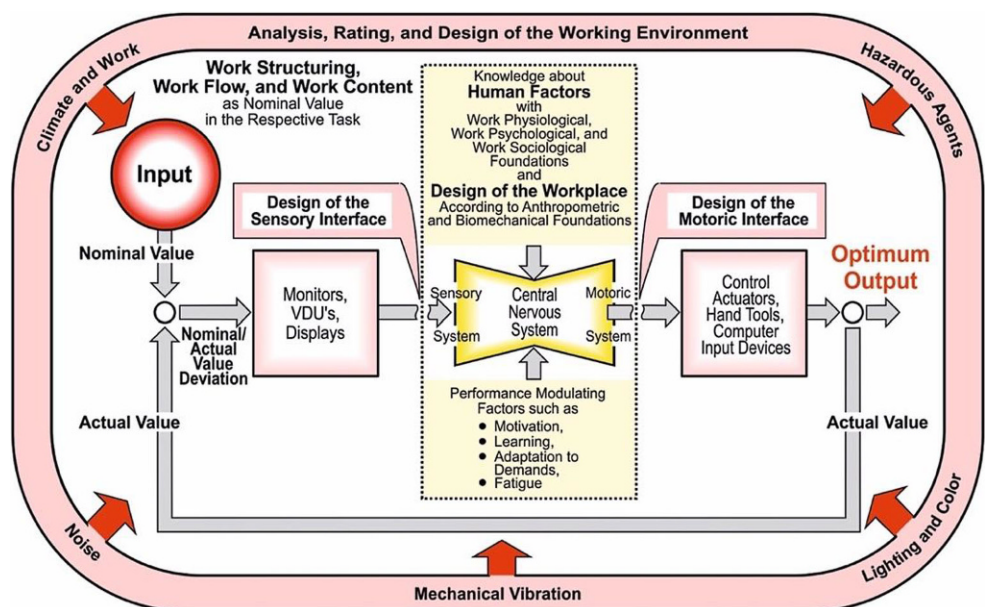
Analysis, Rating, and Design of the Working Environment

Climate and Work

Hazardous Agents

Work Structuring, Work Flow, and Work Content as Nominal Value in the Respective Task

Knowledge about Human Factors with Work Physiological, Work Psychological, and Work Sociological Foundations and Design of the Workplace According to Anthropometric and Biomechanical Foundations

Input

Design of the Sensory Interface

Design of the Motoric Interface

Nominal Value

Optimum Output

Monitors, VDU's, Displays

Sensory System

Central Nervous System

Motoric System

Control Actuators, Hand Tools, Computer Input Devices

Nominal/ Actual Value Deviation

Performance Modulating Factors such as
• Motivation,
• Learning,
• Adaptation to Demands,
• Fatigue

Actual Value

Actual Value

Noise

Lighting and Color

Mechanical Vibration